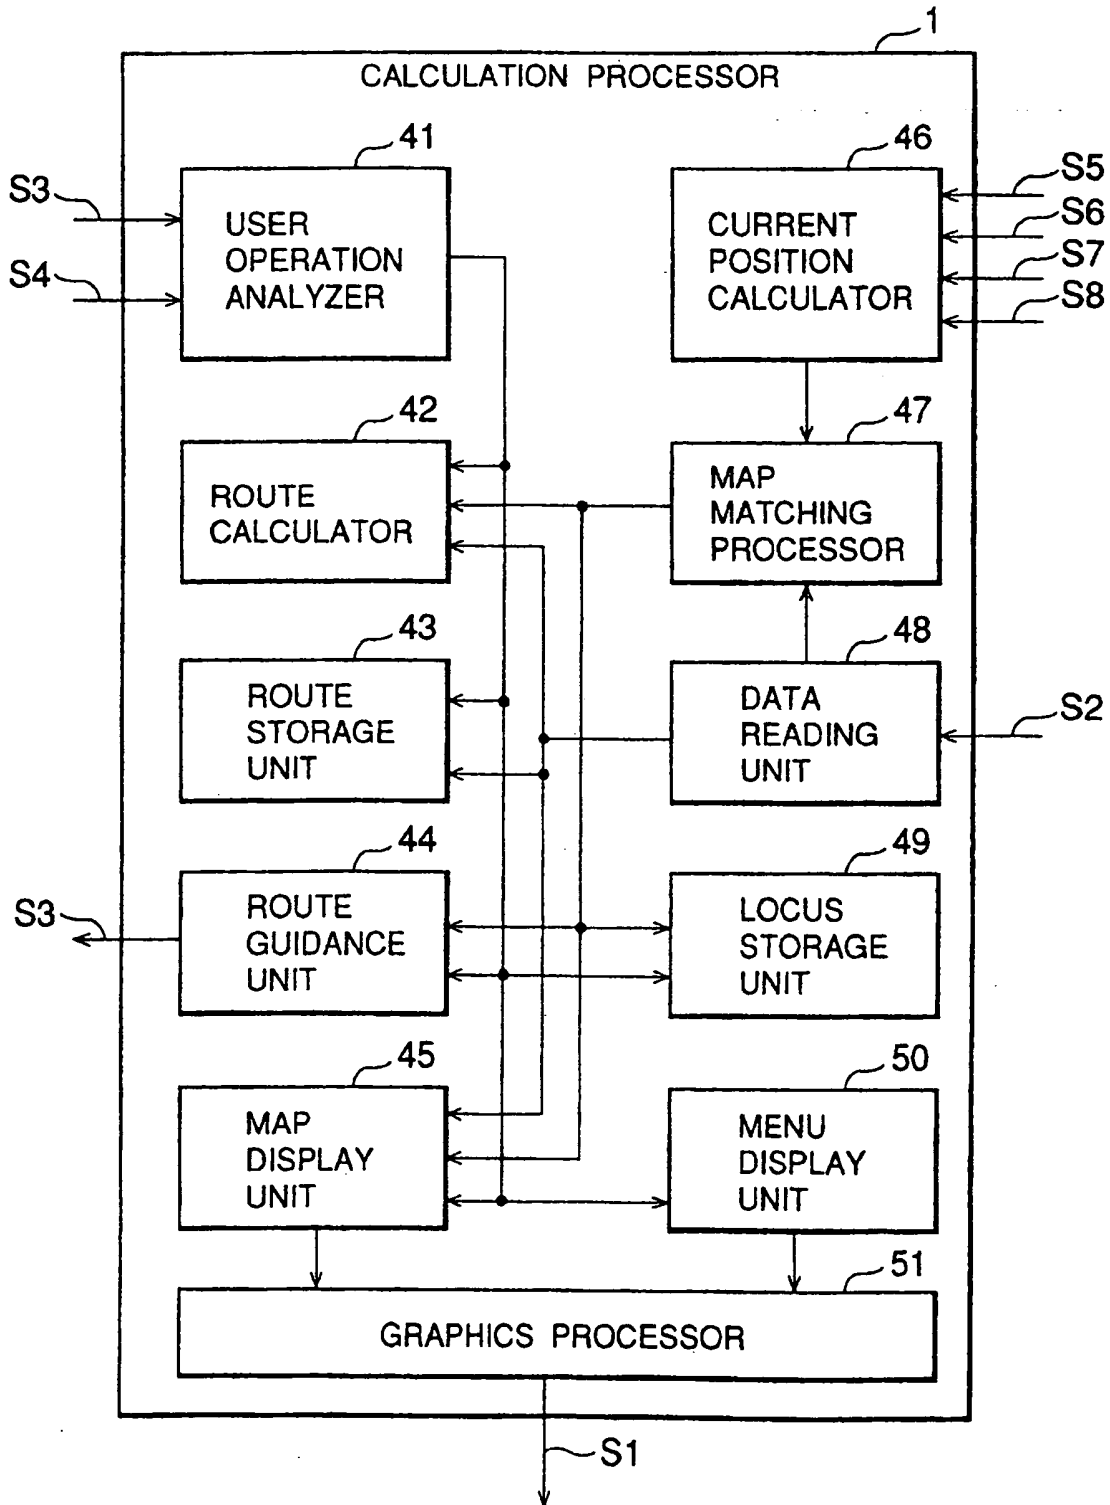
1
CALCULATION PROCESSOR

41
S3
S4
USER OPERATION ANALYZER

46
S5
S6
S7
S8
CURRENT POSITION CALCULATOR

42
ROUTE CALCULATOR

47
MAP MATCHING PROCESSOR

43
ROUTE STORAGE UNIT

48
DATA READING UNIT
S2

44
S3
ROUTE GUIDANCE UNIT

49
LOCUS STORAGE UNIT

45
MAP DISPLAY UNIT

50
MENU DISPLAY UNIT

51
GRAPHICS PROCESSOR

S1